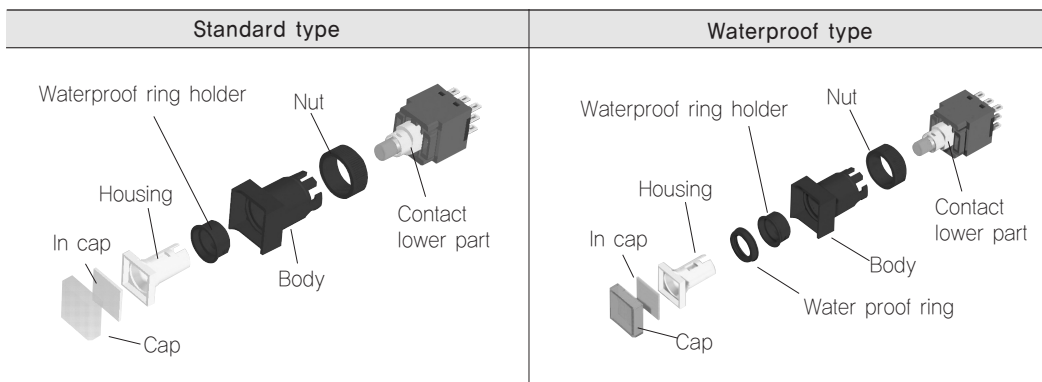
| Standard type | Waterproof type |
|---|---|

Waterproof ring holder
Nut
Housing
Contact lower part
In cap
Body
Cap

Waterproof ring holder
Nut
Housing
Contact lower part
In cap
Body
Water proof ring
Cap